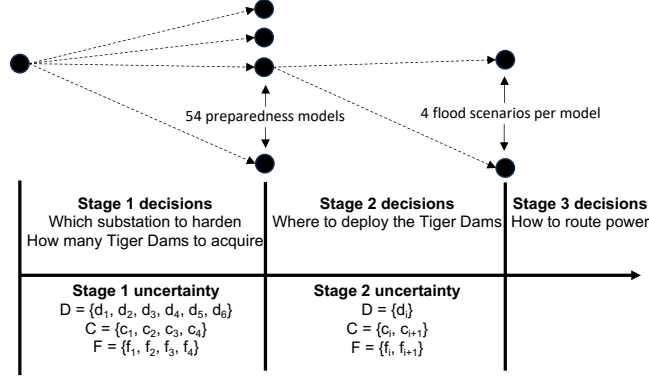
54 preparedness models

4 flood scenarios per model

**Stage 1 decisions**
Which substation to harden
How many Tiger Dams to acquire

**Stage 2 decisions**
Where to deploy the Tiger Dams

**Stage 3 decisions**
How to route power

**Stage 1 uncertainty**
$D = \{d_1, d_2, d_3, d_4, d_5, d_6\}$
$C = \{c_1, c_2, c_3, c_4\}$
$F = \{f_1, f_2, f_3, f_4\}$

**Stage 2 uncertainty**
$D = \{d_i\}$
$C = \{c_i, c_{i+1}\}$
$F = \{f_i, f_{i+1}\}$